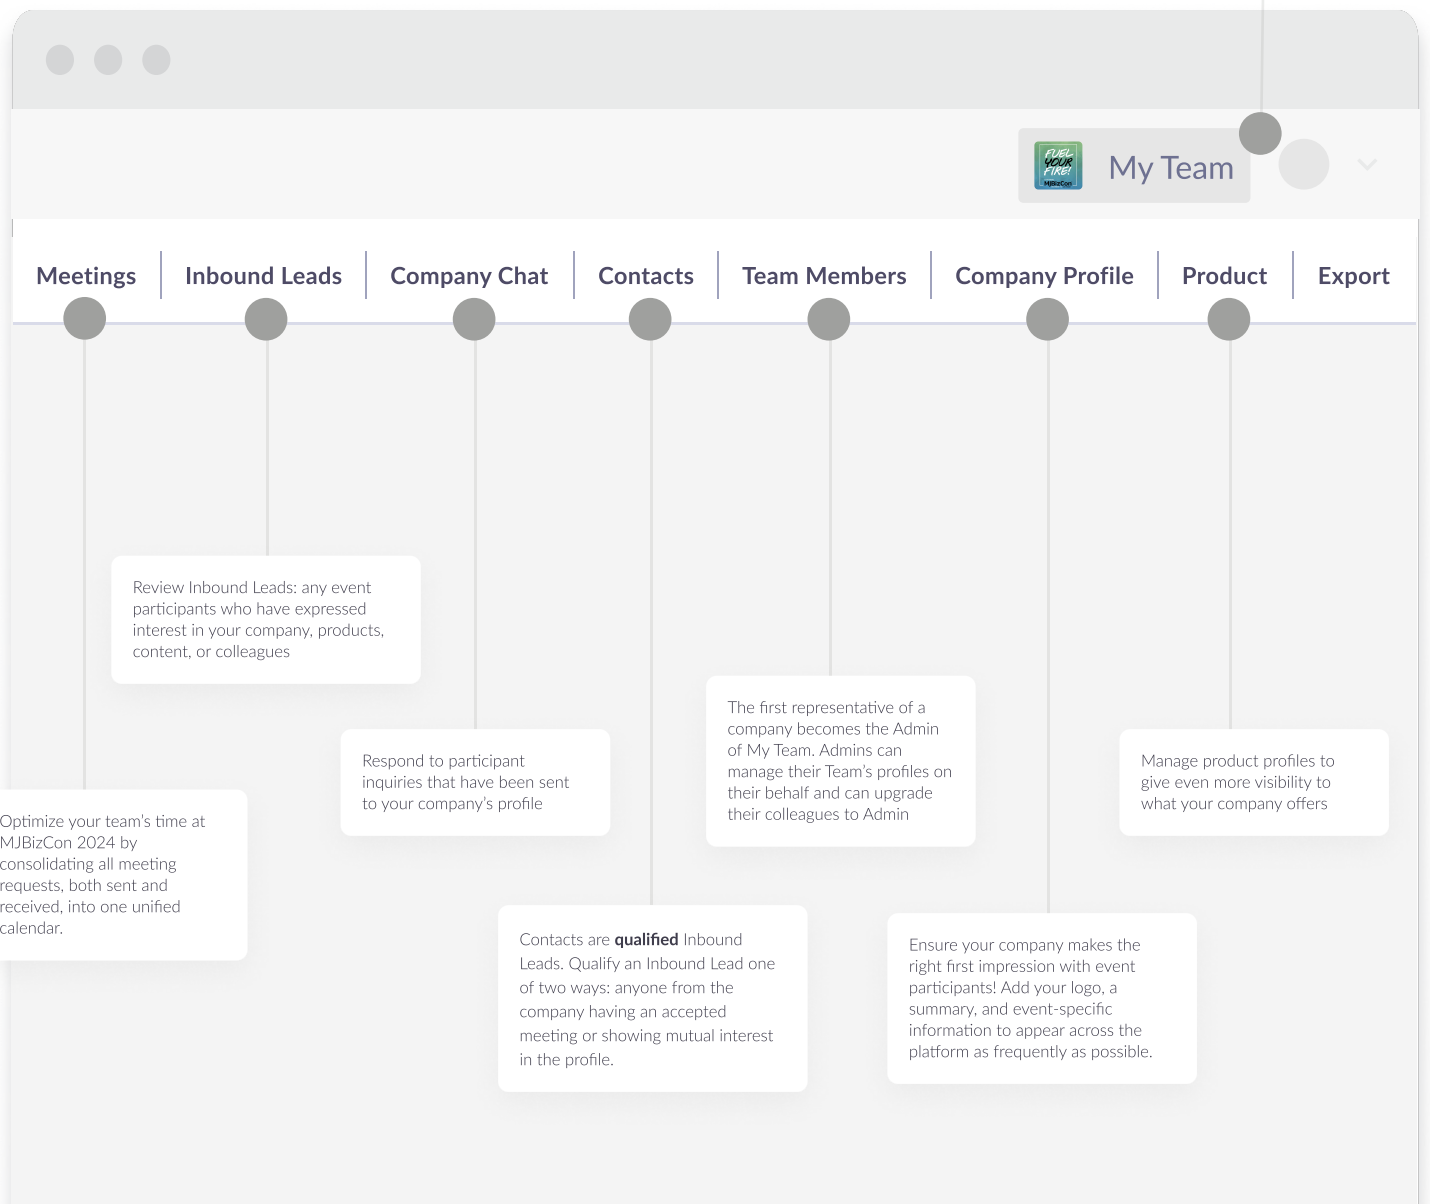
FUEL YOUR FIRE! MJBizCon

My Team

Meetings | Inbound Leads | Company Chat | Contacts | Team Members | Company Profile | Product | Export

Review Inbound Leads: any event participants who have expressed interest in your company, products, content, or colleagues

The first representative of a company becomes the Admin of My Team. Admins can manage their Team's profiles on their behalf and can upgrade their colleagues to Admin

Respond to participant inquiries that have been sent to your company's profile

Manage product profiles to give even more visibility to what your company offers

Optimize your team's time at MJBizCon 2024 by consolidating all meeting requests, both sent and received, into one unified calendar.

Contacts are **qualified** Inbound Leads. Qualify an Inbound Lead one of two ways: anyone from the company having an accepted meeting or showing mutual interest in the profile.

Ensure your company makes the right first impression with event participants! Add your logo, a summary, and event-specific information to appear across the platform as frequently as possible.